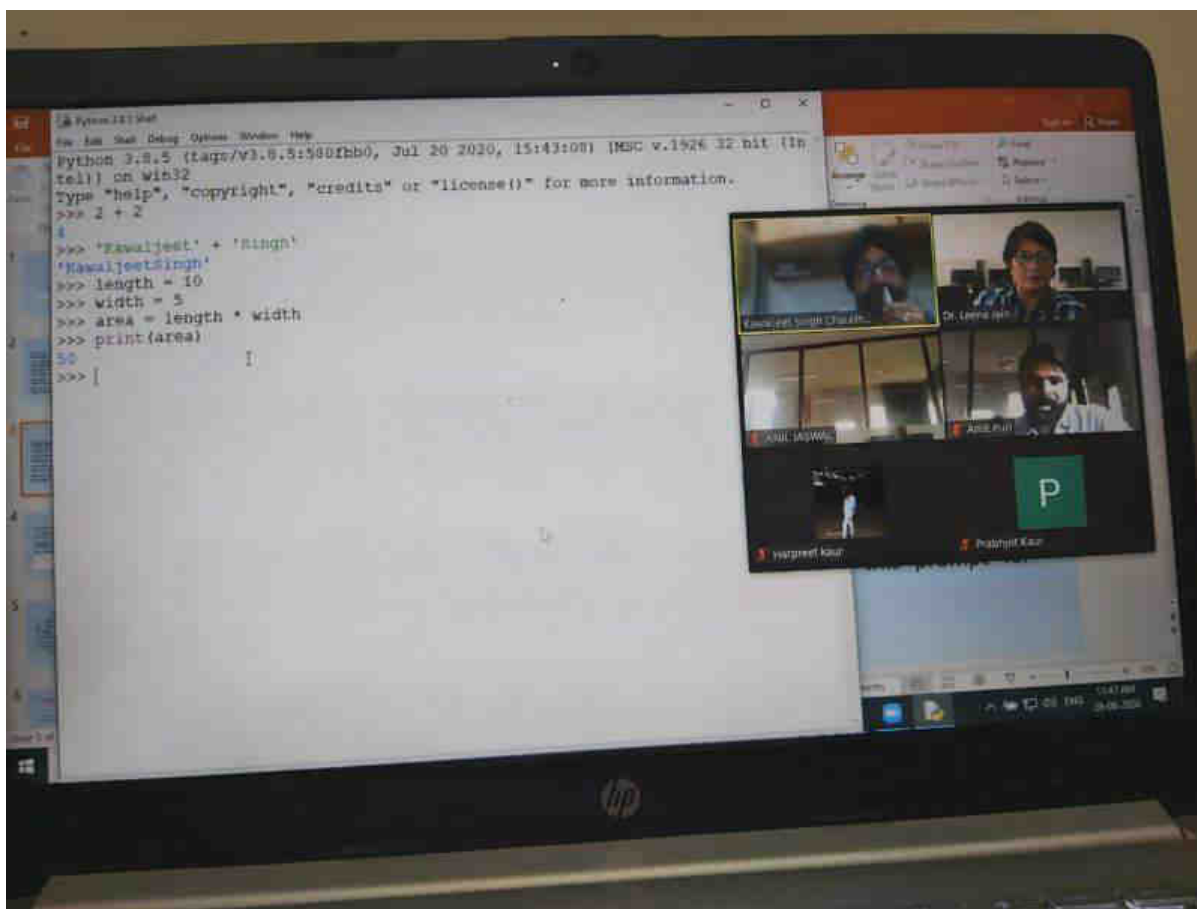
Python 3.8.5 Shell
File Edit Shell Debug Options Window Help
Python 3.8.5 (tags/v3.8.5:580fbb0, Jul 20 2020, 15:43:08) [MSC v.1926 32 bit (Intel)] on win32
Type "help", "copyright", "credits" or "license()" for more information.
>>> 2 + 2
4
>>> 'Kawaljeet' + 'Singh'
'KawaljeetSingh'
>>> length = 10
>>> width = 5
>>> area = length * width
>>> print(area)
50
>>>

Kawaljeet Singh Chauh...
Dr. Leena Jain
ANIL JASWAL
Amit Puri
Harpreet Kaur
P
Prabhjot Kaur

ENG
11:47 AM
28-08-2020

hp